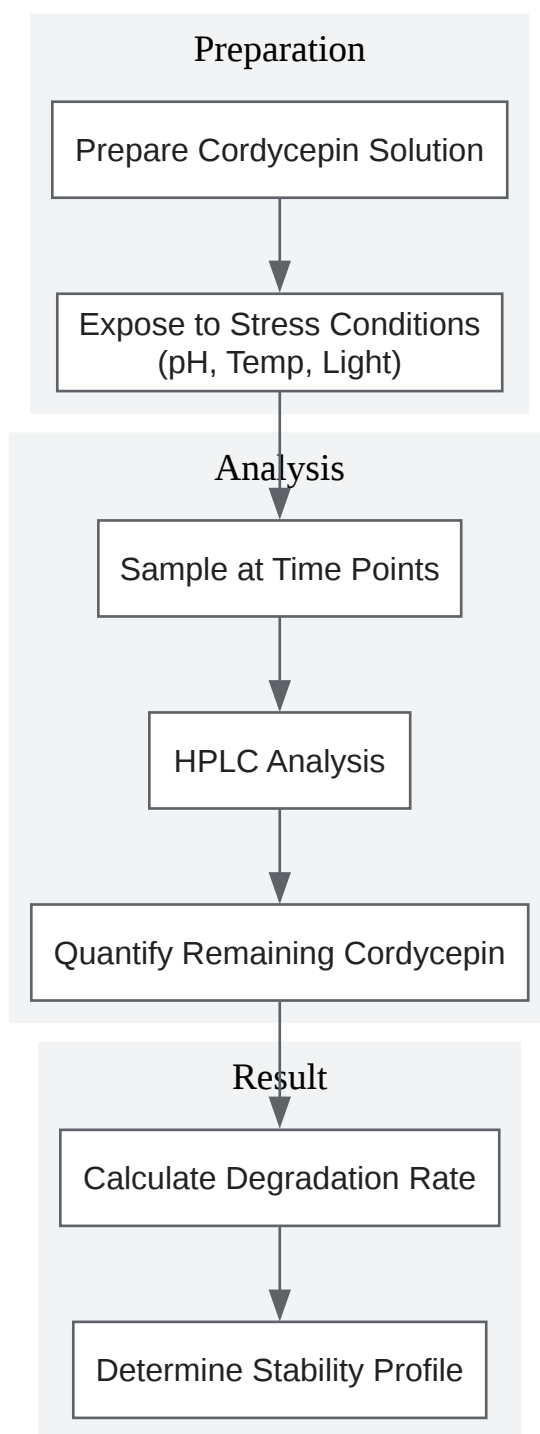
Preparation

Prepare Cordycepin Solution

Expose to Stress Conditions (pH, Temp, Light)

Analysis

Sample at Time Points

HPLC Analysis

Quantify Remaining Cordycepin

Result

Calculate Degradation Rate

Determine Stability Profile